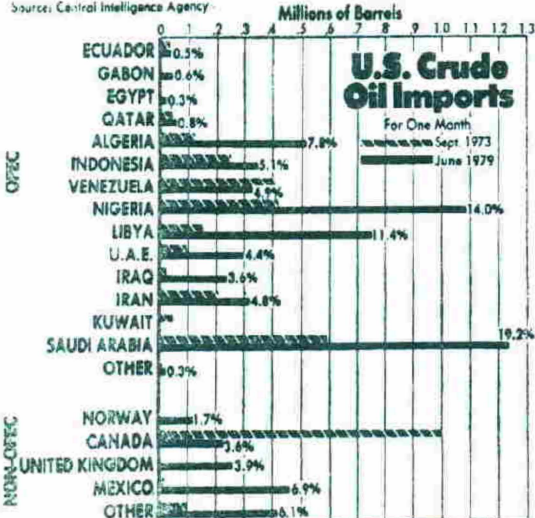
Source: Central Intelligence Agency

Millions of Barrels

0 1 2 3 4 5 6 7 8 9 10 11 12 13

U.S. Crude Oil Imports

For One Month

Sept. 1973

June 1979

OPEC

ECUADOR 0.5%

GABON 0.6%

EGYPT 0.3%

QATAR 0.8%

ALGERIA 7.8%

INDONESIA 5.1%

VENEZUELA 4.9%

NIGERIA 14.0%

LIBYA 11.4%

U.A.E. 4.4%

IRAQ 3.6%

IRAN 4.8%

KUWAIT

SAUDI ARABIA 19.2%

OTHER 0.3%

NON-OPEC

NORWAY 1.7%

CANADA 3.6%

UNITED KINGDOM 3.9%

MEXICO 6.9%

OTHER 6.1%